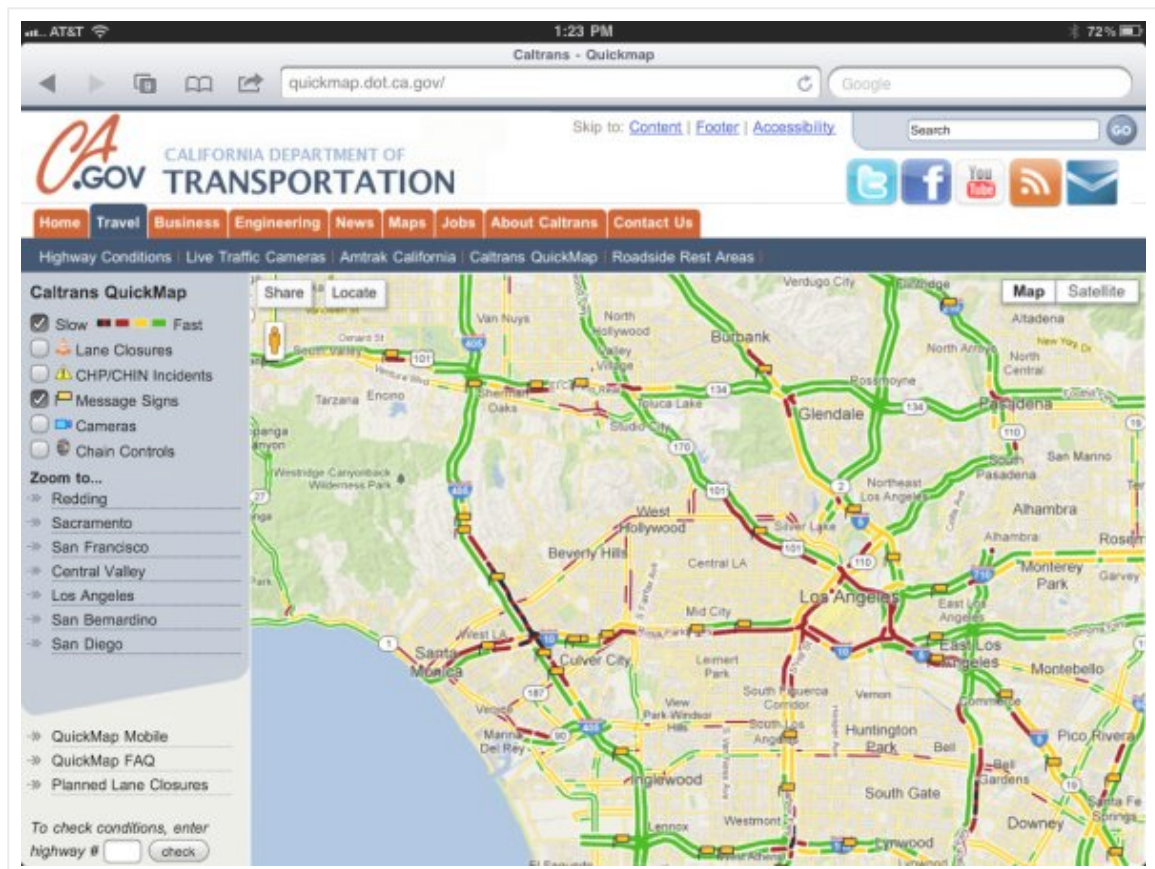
AT&T 1:23 PM 72%

Caltrans - Quickmap

quickmap.dot.ca.gov/

Google

Skip to: Content | Footer | Accessibility

Search

GO

CA.GOV CALIFORNIA DEPARTMENT OF TRANSPORTATION

Home Travel Business Engineering News Maps Jobs About Caltrans Contact Us

Highway Conditions | Live Traffic Cameras | Amtrak California | Caltrans QuickMap | Roadside Rest Areas

Caltrans QuickMap

Slow Fast

Lane Closures

CHP/CHIN Incidents

Message Signs

Cameras

Chain Controls

Zoom to...

Redding

Sacramento

San Francisco

Central Valley

Los Angeles

San Bernardino

San Diego

QuickMap Mobile

QuickMap FAQ

Planned Lane Closures

To check conditions, enter highway # check

Share Locate

Map Satellite

Van Nuys North Hollywood Valley Village Burbank Verdugo City Altadena North Altadena North Central Tarzana Encino Sherman Oaks Toluca Lake Studio City Glendale Rossmoyne Pasadena South Pasadena San Marino Westridge Canyonback Wilderness Park Northeast Los Angeles Alhambra West Hollywood Silver Lake Beverly Hills Central LA Monterey Park Los Angeles East Los Angeles Mid City West LA Santa Monica Culver City Leimert Park Montebello Venice View Park-Windsor Hills Marina Del Rey South Figueroa Corridor Vernon South Los Angeles Huntington Park Bell Pico Rivera Bell Gardens Commerce Inglewood South Gate Westmont Lennox Lynwood Downey Santa Fe Springs Garvey Rosemead

101 405 134 170 110 10 5 2 90 187 1 19 710 27